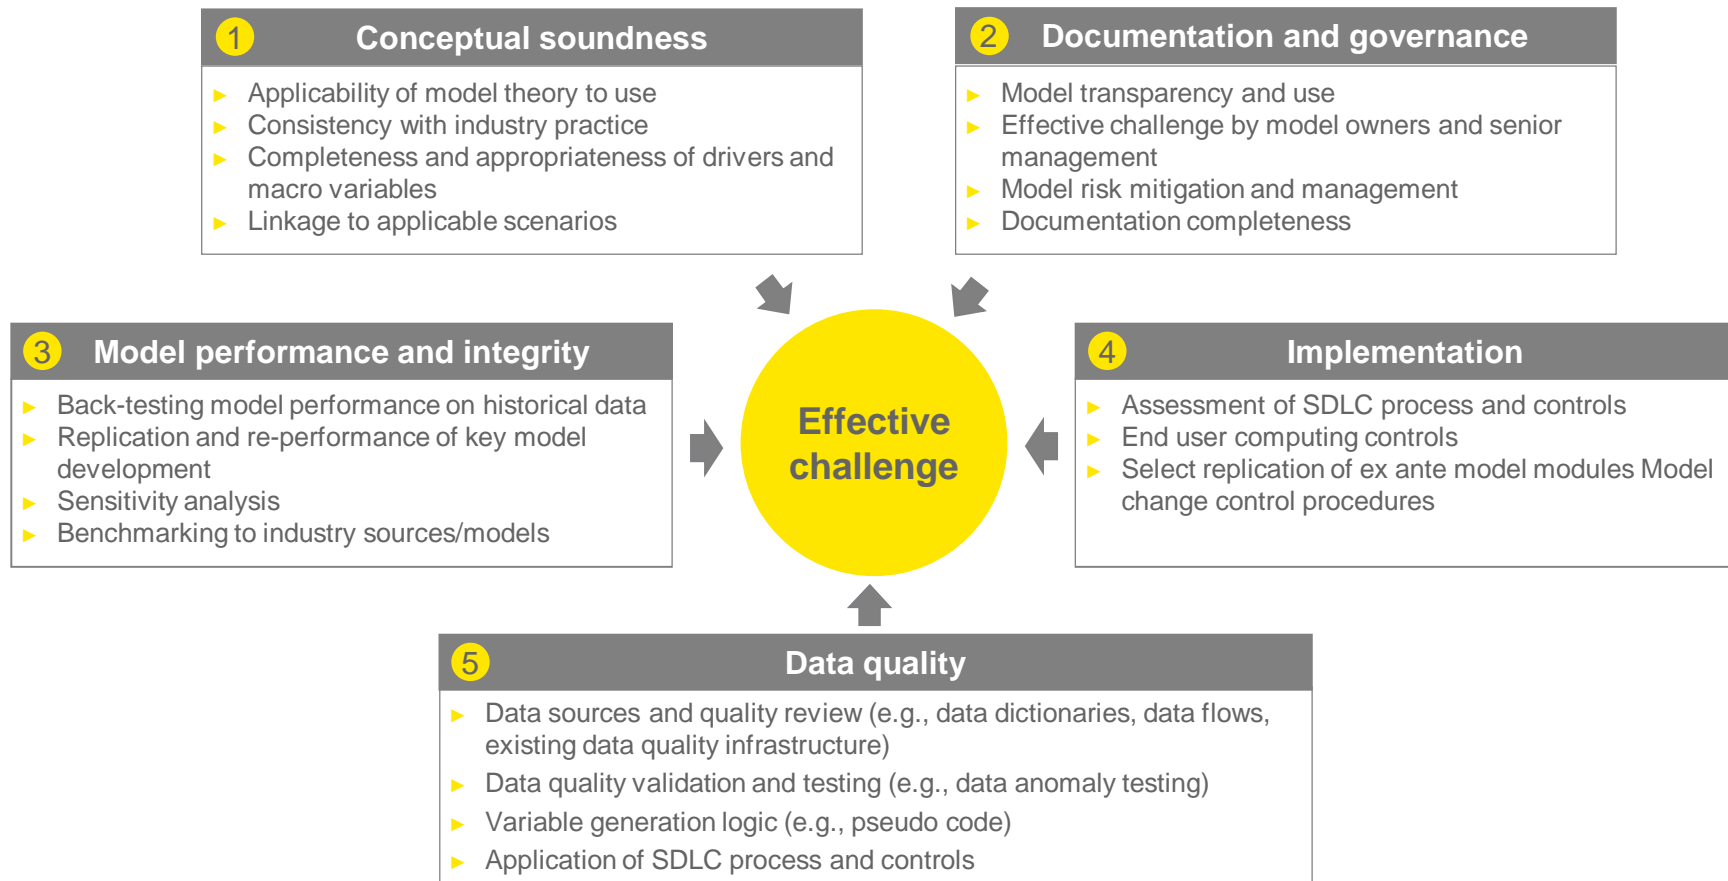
1 Conceptual soundness

- Applicability of model theory to use
- Consistency with industry practice
- Completeness and appropriateness of drivers and macro variables
- Linkage to applicable scenarios

2 Documentation and governance

- Model transparency and use
- Effective challenge by model owners and senior management
- Model risk mitigation and management
- Documentation completeness

3 Model performance and integrity

- Back-testing model performance on historical data
- Replication and re-performance of key model development
- Sensitivity analysis
- Benchmarking to industry sources/models

Effective challenge

4 Implementation

- Assessment of SDLC process and controls
- End user computing controls
- Select replication of ex ante model modules Model change control procedures

5 Data quality

- Data sources and quality review (e.g., data dictionaries, data flows, existing data quality infrastructure)
- Data quality validation and testing (e.g., data anomaly testing)
- Variable generation logic (e.g., pseudo code)
- Application of SDLC process and controls